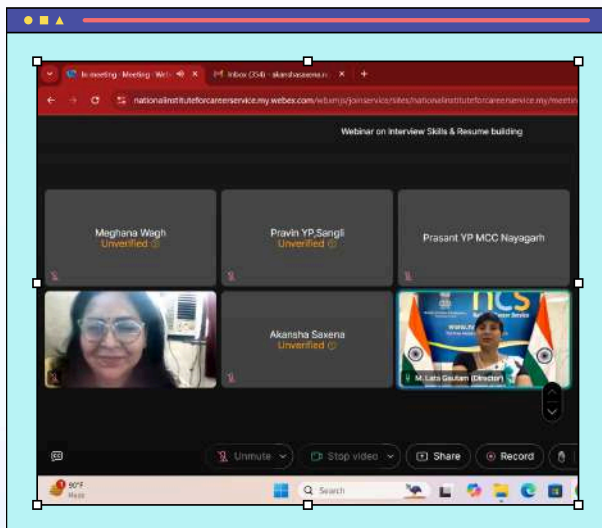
In meeting · Meeting · Web
Inbox (354) · akanshasaxena
nationalinstituteforcareerservice.my.webex.com/webappng/sites/nationalinstituteforcareerservice.my/meeting

Webinar on Interview Skills & Resume building

Meghana Wagh
Unverified

Pravin YP,Sangli
Unverified

Prasant YP MCC Nayagarh

Akansha Saxena
Unverified

ncs

M. Lata Gautam (Director)

Unmute

Stop video

Share

Record

80°F
Haze

Search